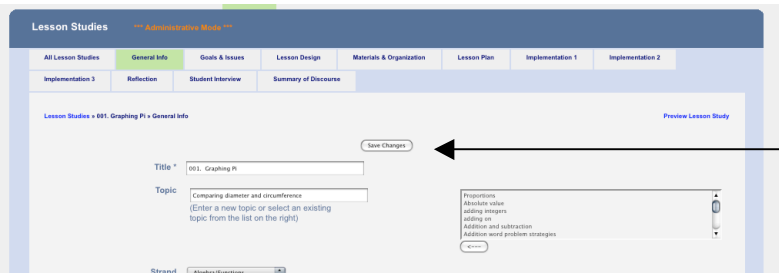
Lesson Studies *** Administrative Mode ***

All Lesson Studies | General Info | Goals & Issues | Lesson Design | Materials & Organization | Lesson Plan | Implementation 1 | Implementation 2

Implementation 3 | Reflection | Student Interview | Summary of Discourse

Lesson Studies » 001. Graphing Pi » General Info

Preview Lesson Study

Save Changes

Title * 001. Graphing Pi

Topic Comparing diameter and circumference

(Enter a new topic or select an existing topic from the list on the right)

Proportions
Absolute value
adding integers
adding on
Addition and subtraction
Addition word problem strategies

<----

Strand Algebra/Functions